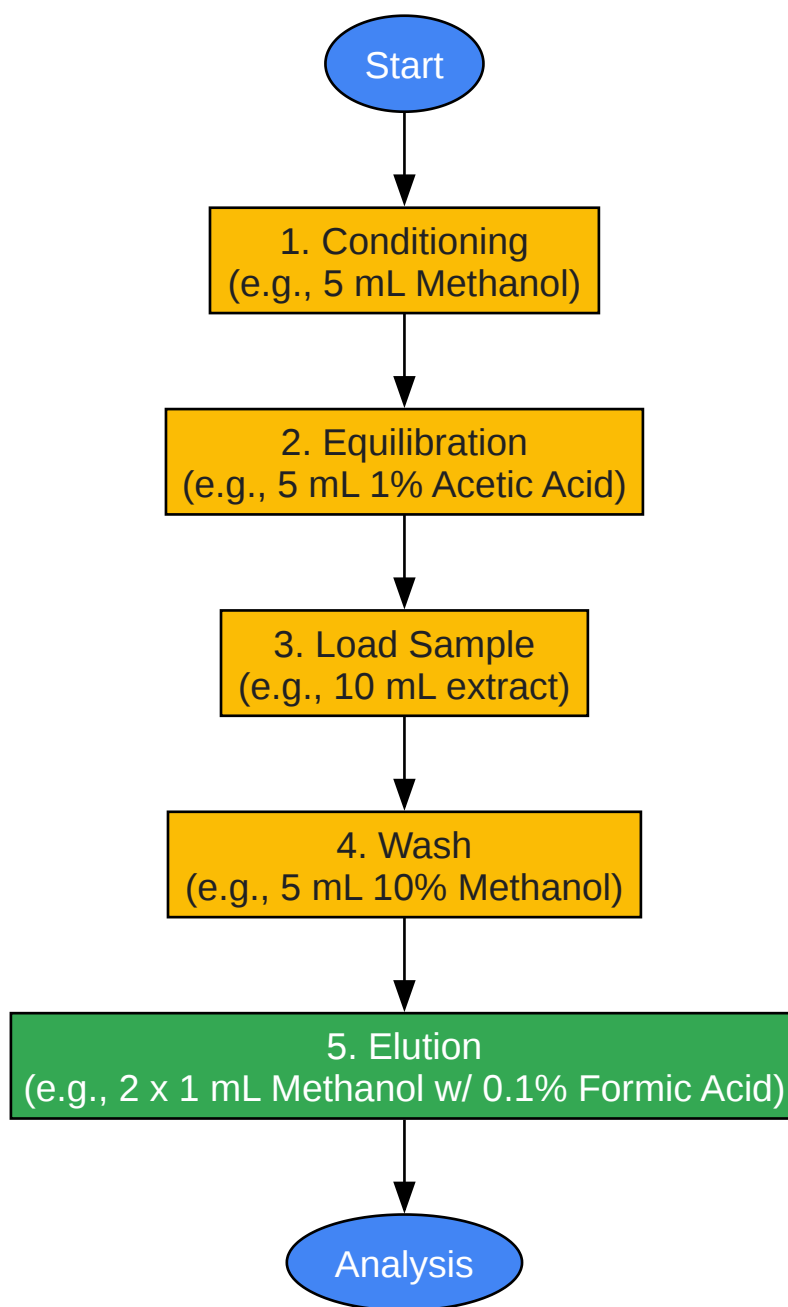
Start

1. Conditioning
(e.g., 5 mL Methanol)

2. Equilibration
(e.g., 5 mL 1% Acetic Acid)

3. Load Sample
(e.g., 10 mL extract)

4. Wash
(e.g., 5 mL 10% Methanol)

5. Elution
(e.g., 2 x 1 mL Methanol w/ 0.1% Formic Acid)

Analysis